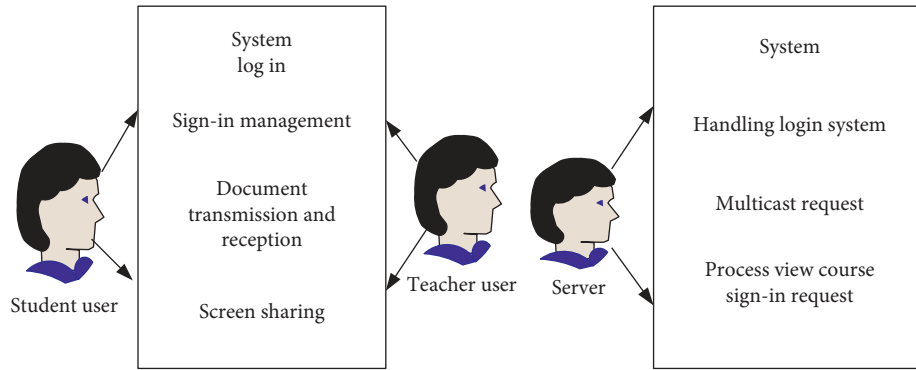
System
log in

Sign-in management

Document transmission and reception

Screen sharing

Student user

Teacher user

Server

System

Handling login system

Multicast request

Process view course sign-in request